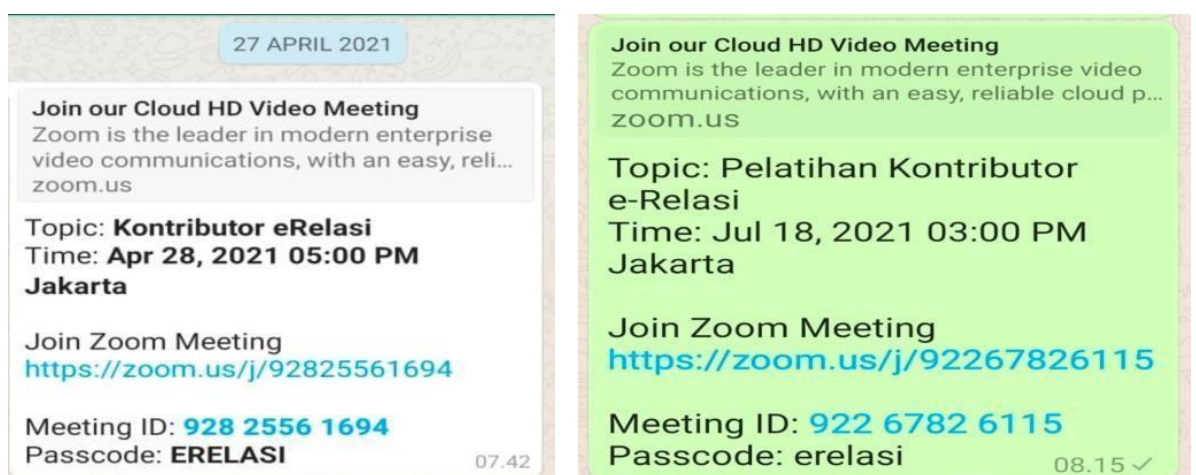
27 APRIL 2021

Join our Cloud HD Video Meeting
Zoom is the leader in modern enterprise video communications, with an easy, reli...
zoom.us

Topic: **Kontributor eRelasi**
Time: **Apr 28, 2021 05:00 PM Jakarta**

Join Zoom Meeting
https://zoom.us/j/92825561694

Meeting ID: **928 2556 1694**
Passcode: **ERELASI**
07.42

Join our Cloud HD Video Meeting
Zoom is the leader in modern enterprise video communications, with an easy, reliable cloud p...
zoom.us

Topic: Pelatihan Kontributor e-Relasi
Time: Jul 18, 2021 03:00 PM Jakarta

Join Zoom Meeting
https://zoom.us/j/92267826115

Meeting ID: 922 6782 6115
Passcode: erelasi
08.15